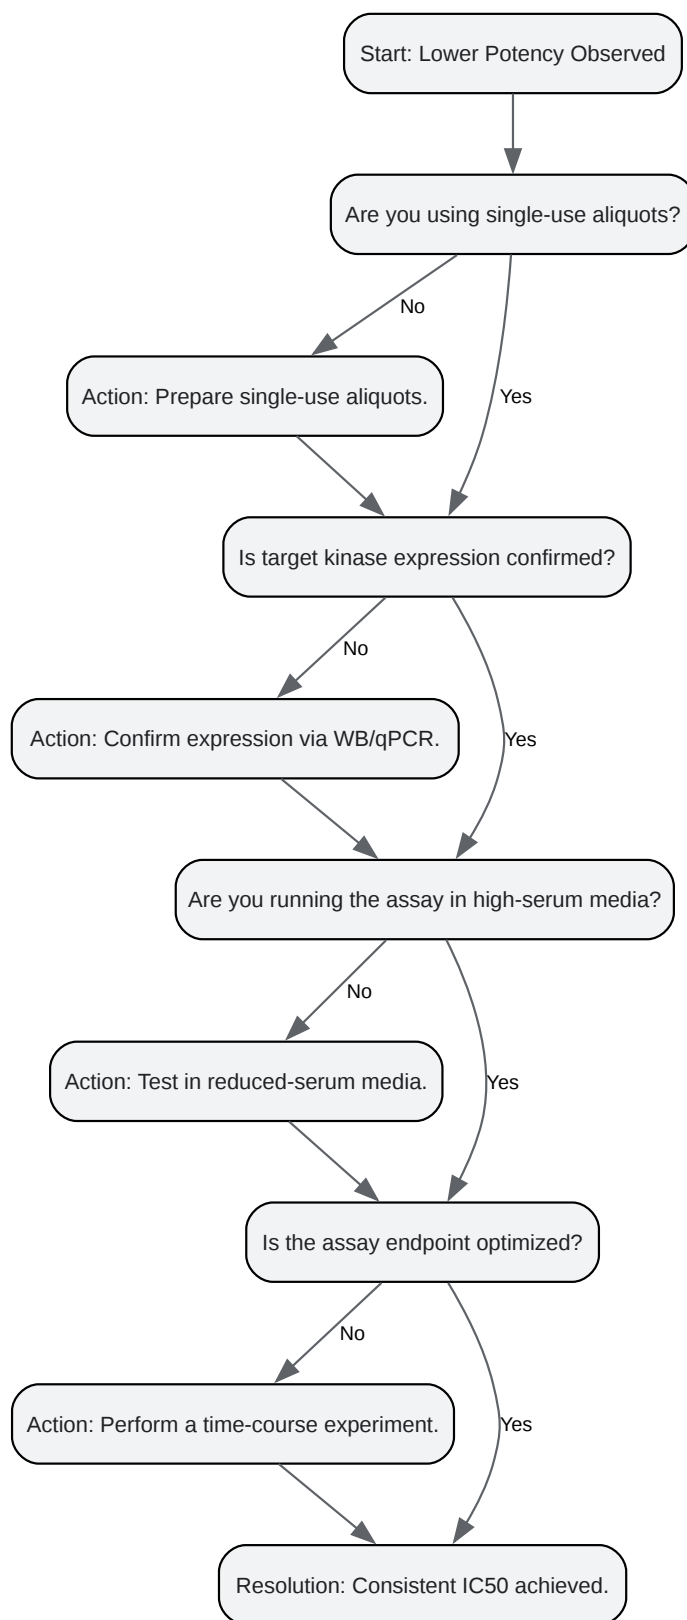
Start: Lower Potency Observed

Are you using single-use aliquots?

No

Yes

Action: Prepare single-use aliquots.

Is target kinase expression confirmed?

No

Yes

Action: Confirm expression via WB/qPCR.

Are you running the assay in high-serum media?

No

Yes

Action: Test in reduced-serum media.

Is the assay endpoint optimized?

No

Yes

Action: Perform a time-course experiment.

Resolution: Consistent IC50 achieved.